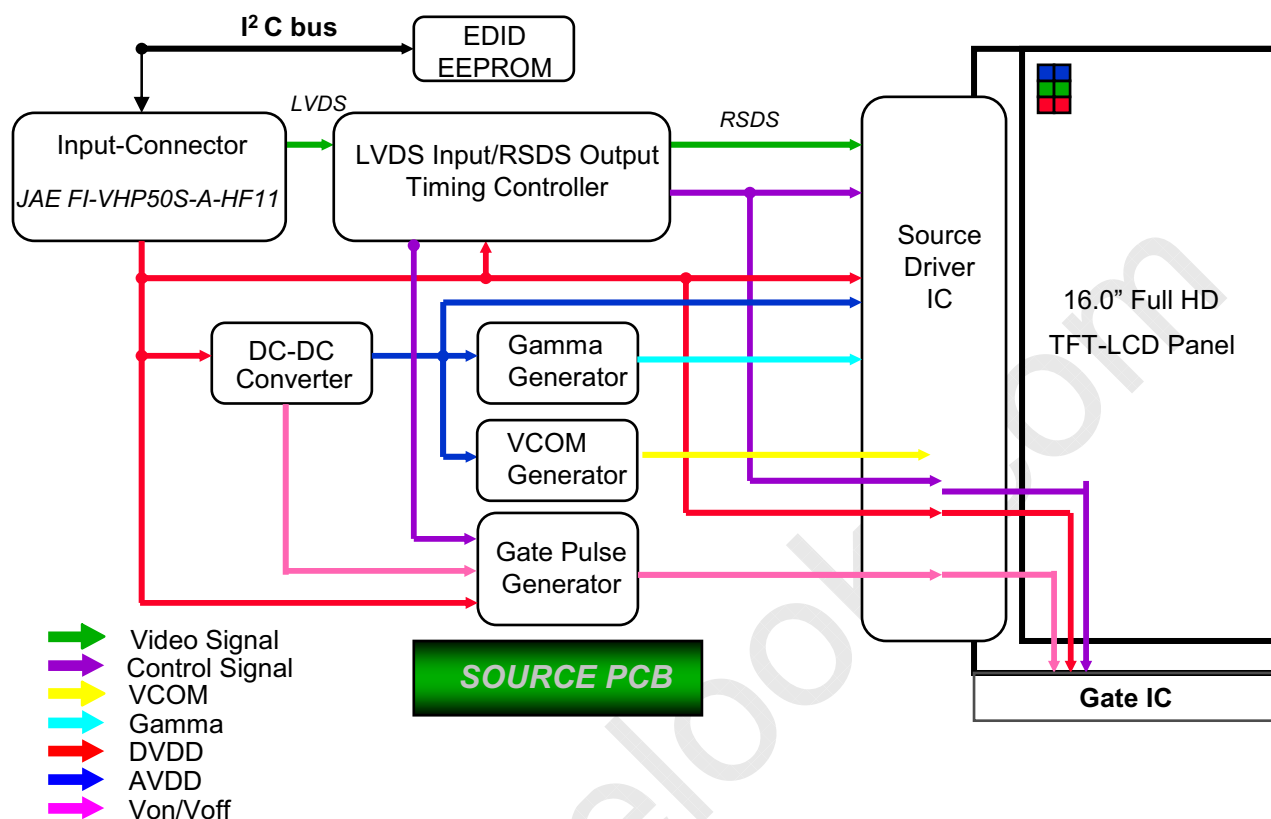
$I^2$ C bus

EDID EEPROM

LVDS

Input-Connector

JAE FI-VHP50S-A-HF11

LVDS Input/RSDS Output Timing Controller

RSDS

Source Driver IC

16.0” Full HD

TFT-LCD Panel

DC-DC Converter

Gamma Generator

VCOM Generator

Gate Pulse Generator

Video Signal
Control Signal
VCOM
Gamma
DVDD
AVDD
Von/Voff

SOURCE PCB

Gate IC